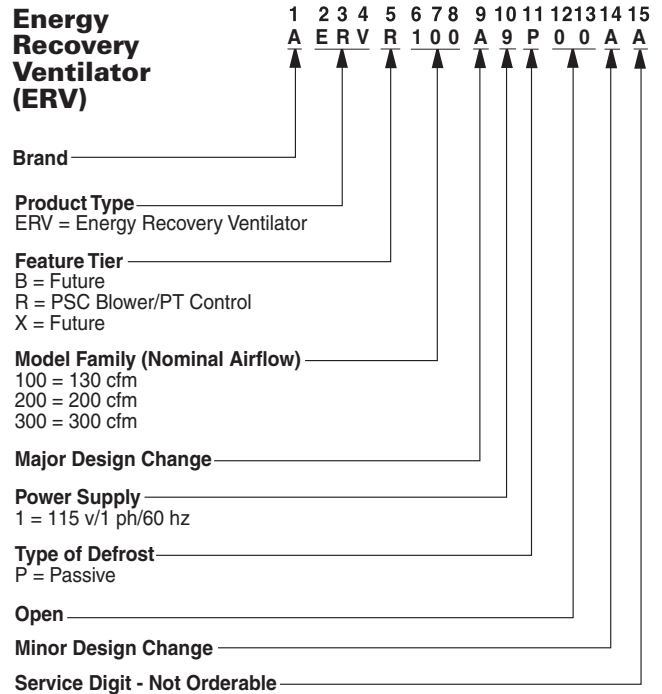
Energy Recovery Ventilator (ERV)

1 2 3 4 5 6 7 8 9 10 11 12 13 14 15
A E R V R 1 0 0 A 9 P 0 0 A A

Brand

Product Type
ERV = Energy Recovery Ventilator

Feature Tier
B = Future
R = PSC Blower/PT Control
X = Future

Model Family (Nominal Airflow)
100 = 130 cfm
200 = 200 cfm
300 = 300 cfm

Major Design Change

Power Supply
1 = 115 v/1 ph/60 hz

Type of Defrost
P = Passive

Open

Minor Design Change

Service Digit - Not Orderable